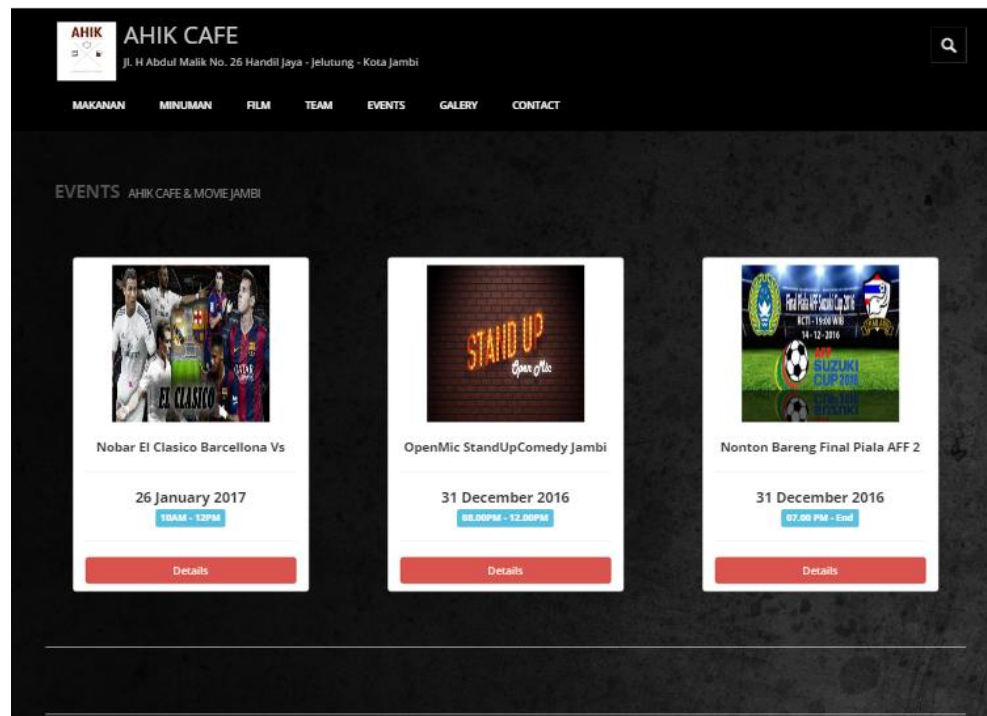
AHIK

AHIK CAFE

Jl. H Abdul Malik No. 26 Handil Jaya - Jelutung - Kota Jambi

MAKANAN MINUMAN FILM TEAM EVENTS GALERY CONTACT

EVENTS AHIK CAFE & MOVIE JAMBI

EL CLASICO

Nobar El Clasico Barcellona Vs

26 January 2017

10AM - 12PM

Details

STAND UP Open Mic

OpenMic StandUpComedy Jambi

31 December 2016

08.00PM - 12.00PM

Details

Final Piala AFF Suzuki Cup 2016

RCTI - 19:00 WIB

14 - 12 - 2016

AFF SUZUKI CUP 2016

Nonton Bareng Final Piala AFF 2

31 December 2016

07.00 PM - End

Details